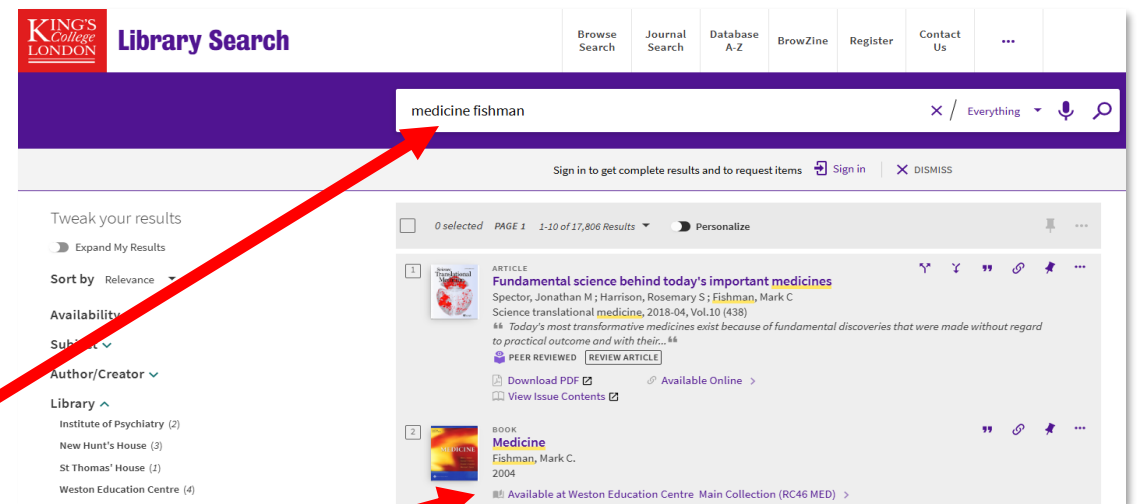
KING'S College LONDON

Library Search

Browse Search
Journal Search
Database A-Z
BrowZine
Register
Contact Us
•••

medicine fishman

Everything

Sign in to get complete results and to request items Sign in DISMISS

Tweak your results

Expand My Results

Sort by Relevance

Availability

Subject

Author/Creator

Library
Institute of Psychiatry (2)
New Hunt's House (3)
St Thomas' House (1)
Weston Education Centre (4)

0 selected PAGE 1 1-10 of 17,806 Results Personalize

1
ARTICLE
Fundamental science behind today's important medicines
Spector, Jonathan M ; Harrison, Rosemary S ; Fishman, Mark C
Science translational medicine, 2018-04, Vol.10 (438)
Today's most transformative medicines exist because of fundamental discoveries that were made without regard to practical outcome and with their...
PEER REVIEWED REVIEW ARTICLE
Download PDF
Available Online >
View Issue Contents

2
BOOK
Medicine
Fishman, Mark C.
2004
Available at Weston Education Centre Main Collection (RC46 MED) >